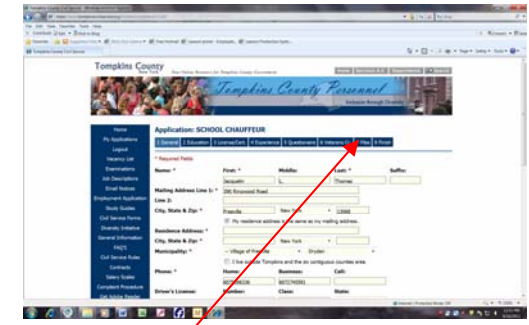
Tompkins County
New York

Tompkins County Personnel

Home
My Applications
Logout
Vacancy List
Examinations
Job Descriptions
Email Notices
Employment Application
Study Guides
Civil Service Perms
Diversity Initiative
General Information
FAQ'S
Civil Service Rules
Contracts
Salary Scales
Complaint Procedure
Get Adobe Reader

Application: SCHOOL CHAUFFEUR

1 General | 2 Education | 3 License/Cert | 4 Experience | 5 Questionnaire | 6 Veterans | 7 Files | 8 Finish

* Required Fields

Name: * | First: * Jacquelin | Middle: L | Last: * Thomas | Suffix:
Mailing Address Line 1: * 390 Emmons Road
Line 2:
City, State & Zip: * Freeville | New York | 13068
My residence address is the same as my mailing address.
Residence Address: *
City, State & Zip: * | New York
Municipality: * -- Village of Freeville | Dryden
I live outside Tompkins and the six contiguous counties area.
Phone: * | Home: 6073496036 | Business: 6072749591 | Cell:
Driver's License: | Number: | Class: | State: